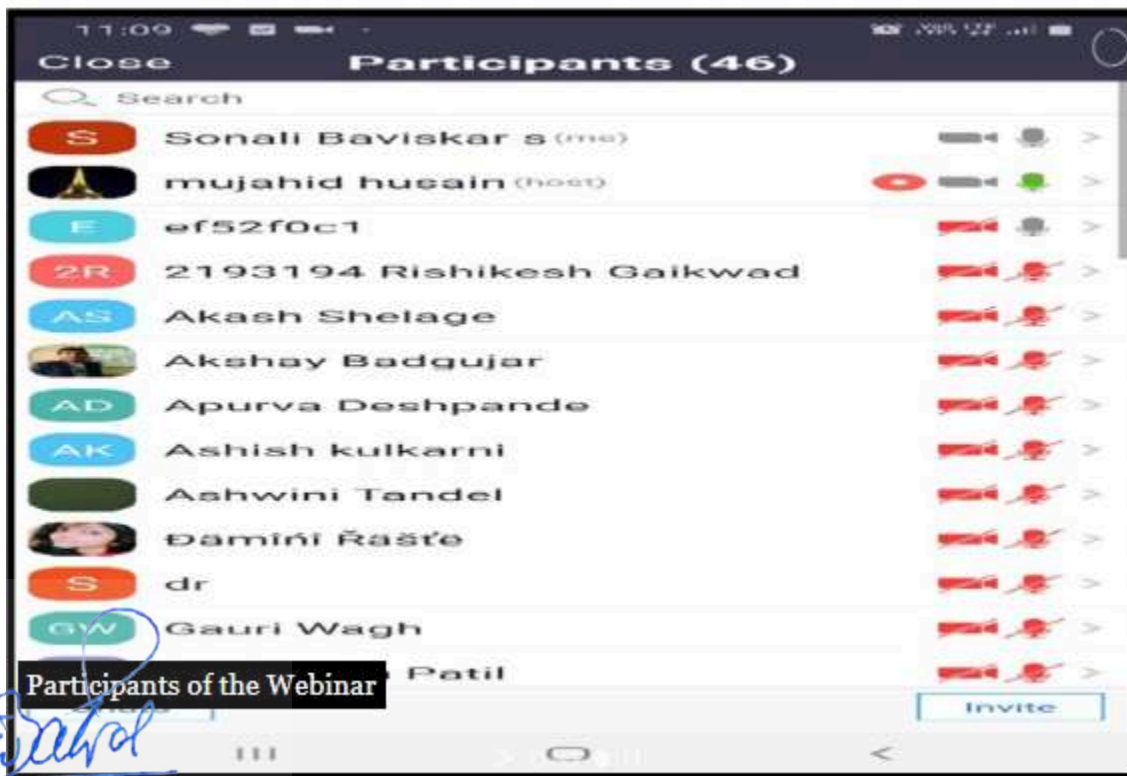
11:09

Close Participants (46)

Search

S Sonali Baviskar s (me)

mujahid husain (host)

E ef52f0c1

2R 2193194 Rishikesh Gaikwad

AS Akash Shelage

Akshay Badgujar

AD Apurva Deshpande

AK Ashish kulkarni

Ashwini Tandel

Đamiňi Řašťe

S dr

GW Gauri Wagh

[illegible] Patil

Participants of the Webinar

Invite

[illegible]